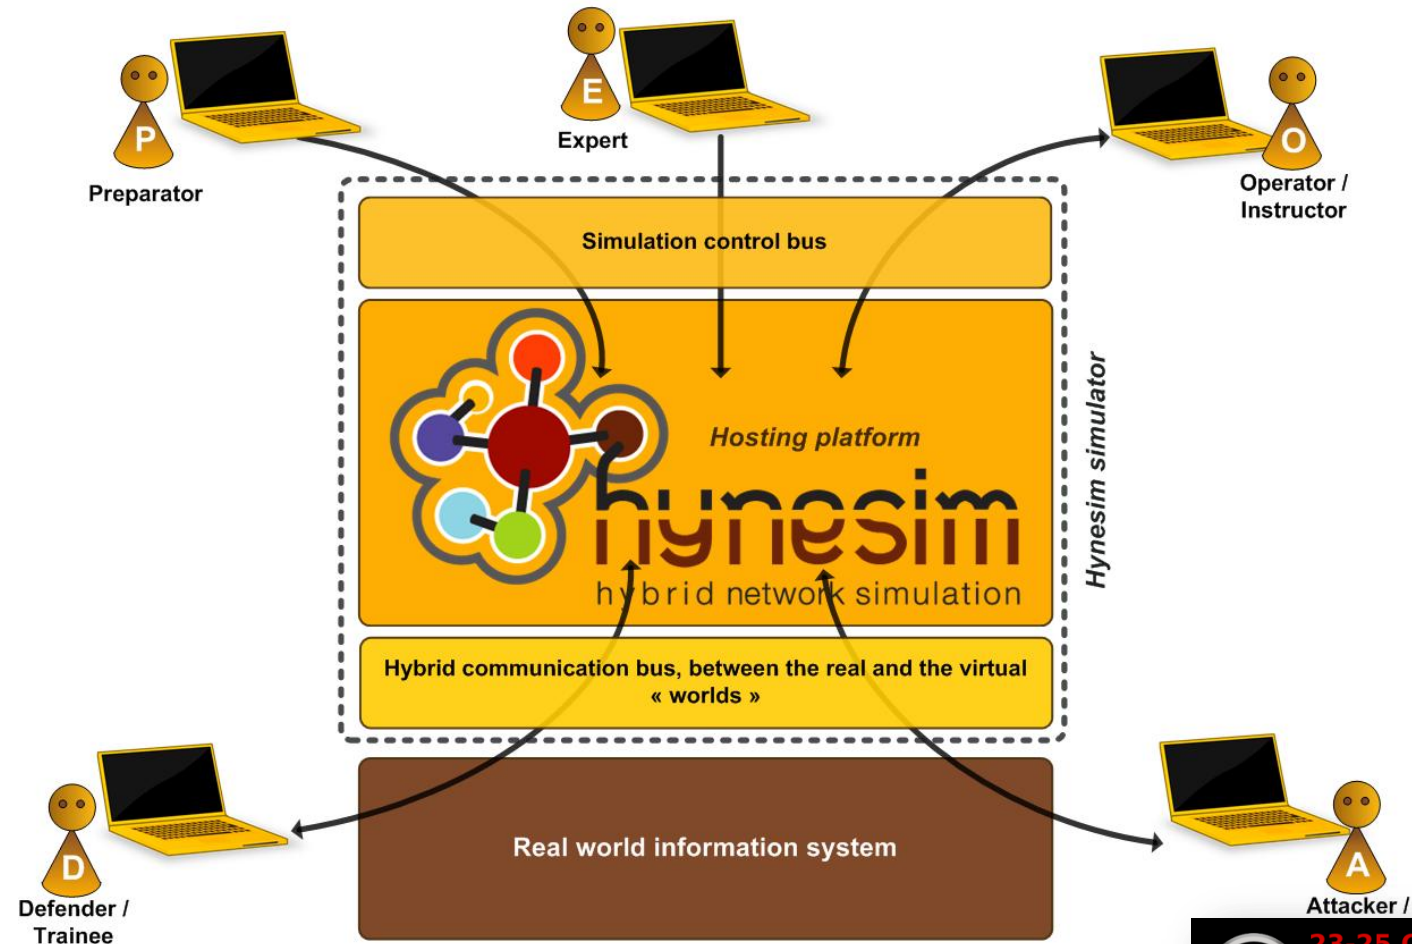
E
Expert

P
Preparator

O
Operator /
Instructor

Simulation control bus

Hosting platform

hynesim
hybrid network simulation

Hynesim simulator

Hybrid communication bus, between the real and the virtual « worlds »

Real world information system

D
Defender /
Trainee

A
Attacker /

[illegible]